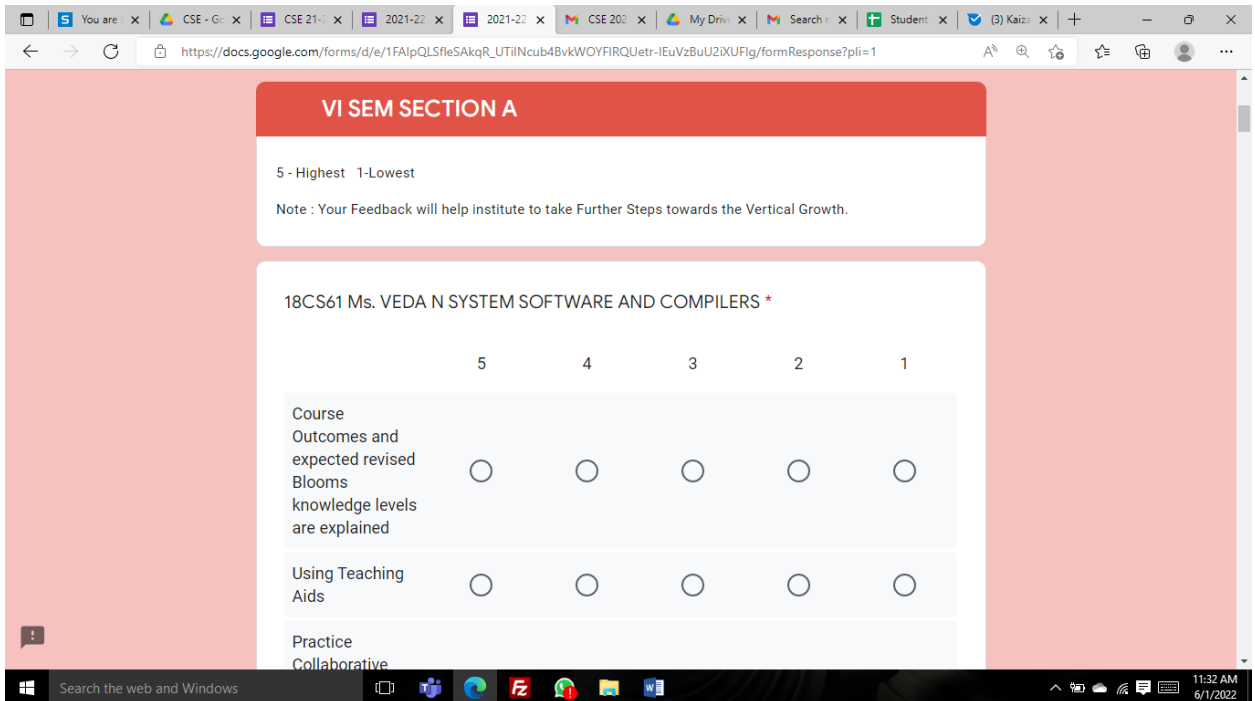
You are | CSE - G | CSE 21-2 | 2021-22 | 2021-22 | CSE 202 | My Driv | Search | Student | (3) Kaiz

https://docs.google.com/forms/d/e/1FAIpQLSfleSAkqR_UTilNcub4BvkWOYFIRQUetr-lEuVzBuU2iXUFIg/formResponse?pli=1

VI SEM SECTION A

5 - Highest 1-Lowest

Note : Your Feedback will help institute to take Further Steps towards the Vertical Growth.

18CS61 Ms. VEDA N SYSTEM SOFTWARE AND COMPILERS *

| | 5 | 4 | 3 | 2 | 1 |
|---|---|---|---|---|---|
| Course Outcomes and expected revised Blooms knowledge levels are explained | ○ | ○ | ○ | ○ | ○ |
| Using Teaching Aids | ○ | ○ | ○ | ○ | ○ |
| Practice Collaborative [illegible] | | | | | |

Search the web and Windows

11:32 AM
6/1/2022